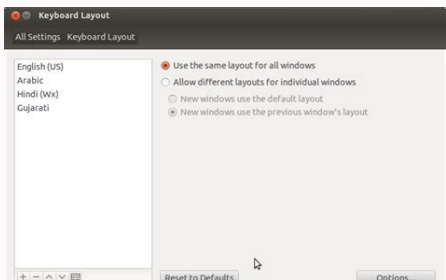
Keyboard Layout

All Settings Keyboard Layout

English (US)
Arabic
Hindi (Wx)
Gujarati

Use the same layout for all windows
Allow different layouts for individual windows
New windows use the default layout
New windows use the previous window's layout

+ − ^ ˅

Reset to Defaults

Options...